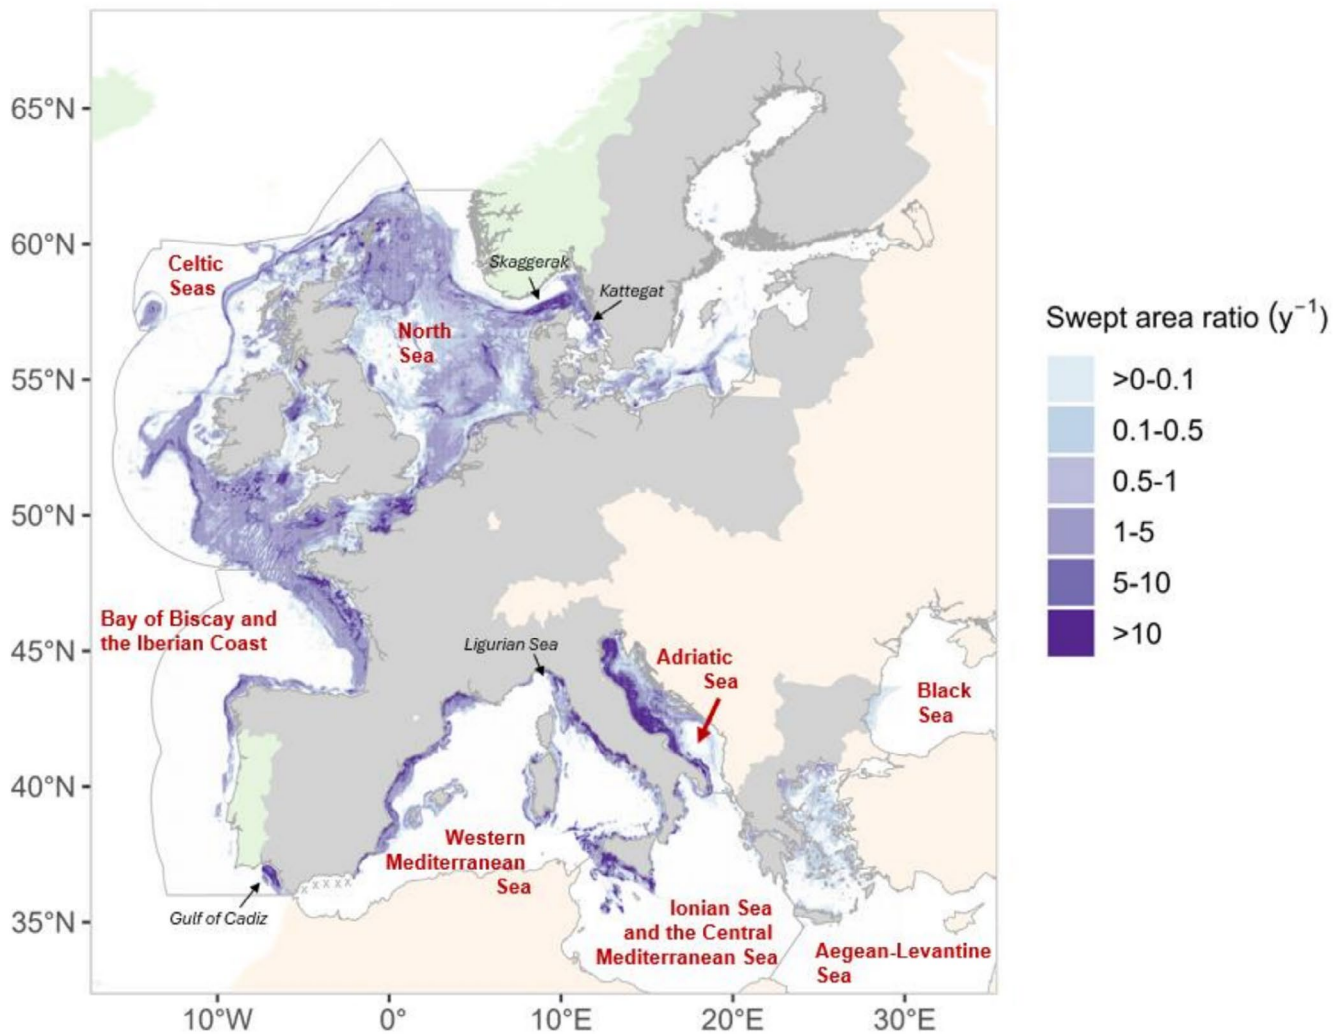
65°N
60°N
55°N
50°N
45°N
40°N
35°N

Celtic Seas
Skaggerak
Kattegat
North Sea
Bay of Biscay and the Iberian Coast
Ligurian Sea
Adriatic Sea
Black Sea
Western Mediterranean Sea
Gulf of Cadiz
Ionian Sea and the Central Mediterranean Sea
Aegean-Levantine Sea

10°W
0°
10°E
20°E
30°E

Swept area ratio ($y^{-1}$)
>0-0.1
0.1-0.5
0.5-1
1-5
5-10
>10